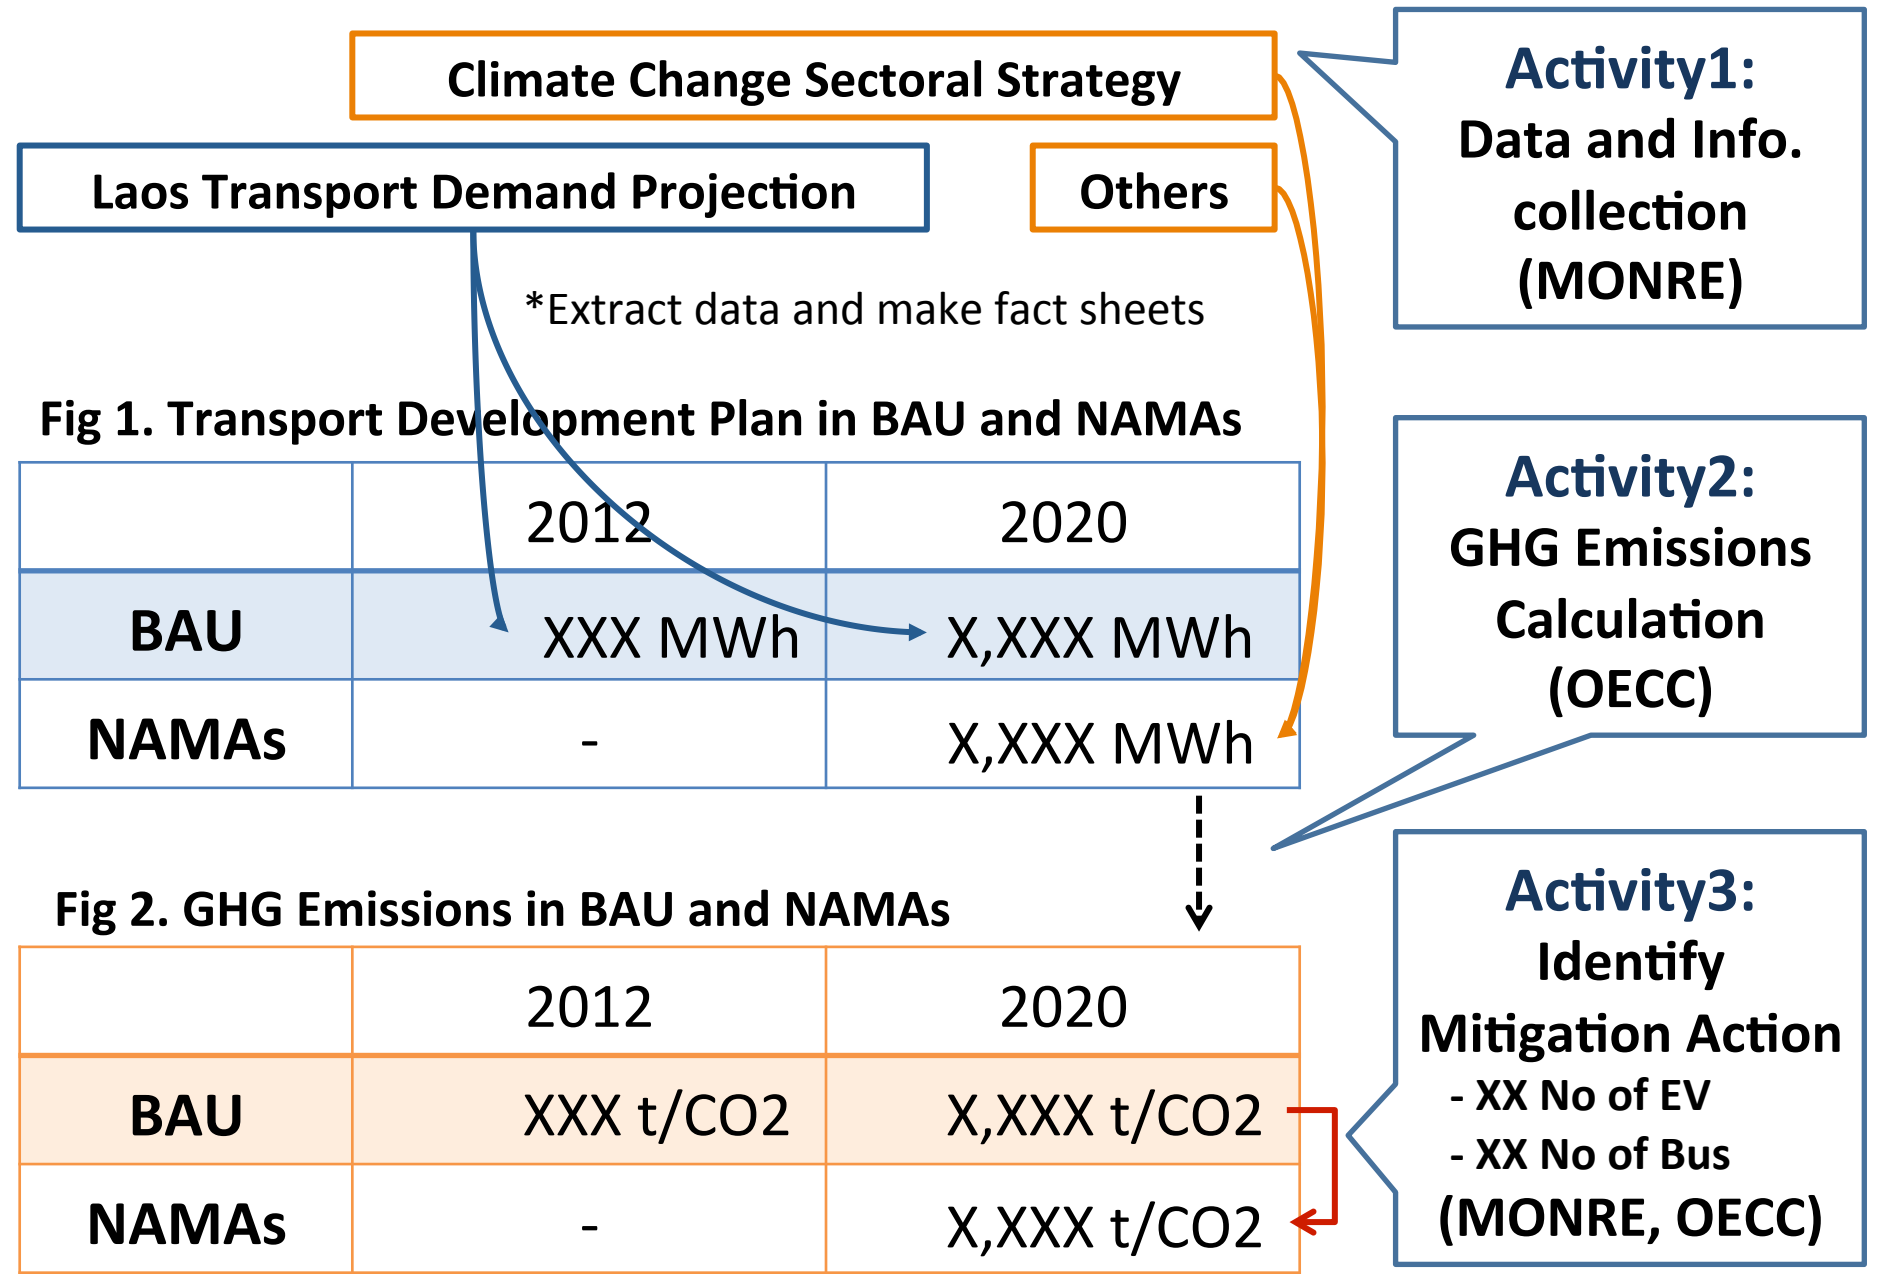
Climate Change Sectoral Strategy

Laos Transport Demand Projection

Others

Activity1: Data and Info. collection (MONRE)

*Extract data and make fact sheets

Fig 1. Transport Development Plan in BAU and NAMAs

| | 2012 | 2020 |
|---|---|---|
| BAU | XXX MWh | X,XXX MWh |
| NAMAs | - | X,XXX MWh |

Activity2: GHG Emissions Calculation (OECC)

Fig 2. GHG Emissions in BAU and NAMAs

| | 2012 | 2020 |
|---|---|---|
| BAU | XXX t/CO2 | X,XXX t/CO2 |
| NAMAs | - | X,XXX t/CO2 |

Activity3: Identify Mitigation Action
- XX No of EV
- XX No of Bus
(MONRE, OECC)